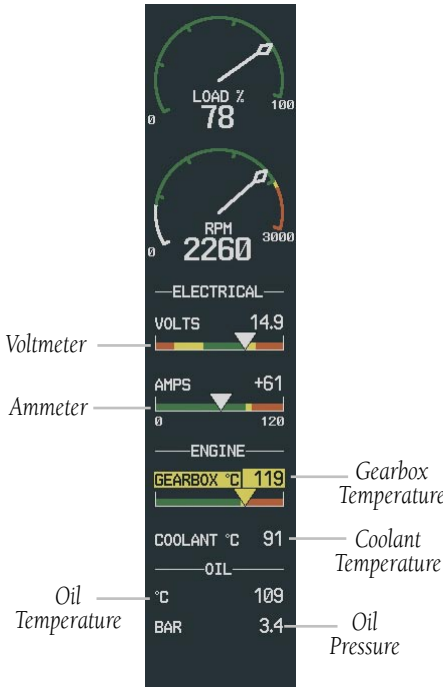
0
LOAD %
78
100

0
RPM
2260
3000

ELECTRICAL

Voltmeter
VOLTS 14.9

Ammeter
AMPS +61
0 120

ENGINE

GEARBOX °C 119
Gearbox Temperature

COOLANT °C 91
Coolant Temperature

OIL

Oil Temperature
°C 109

BAR 3.4
Oil Pressure